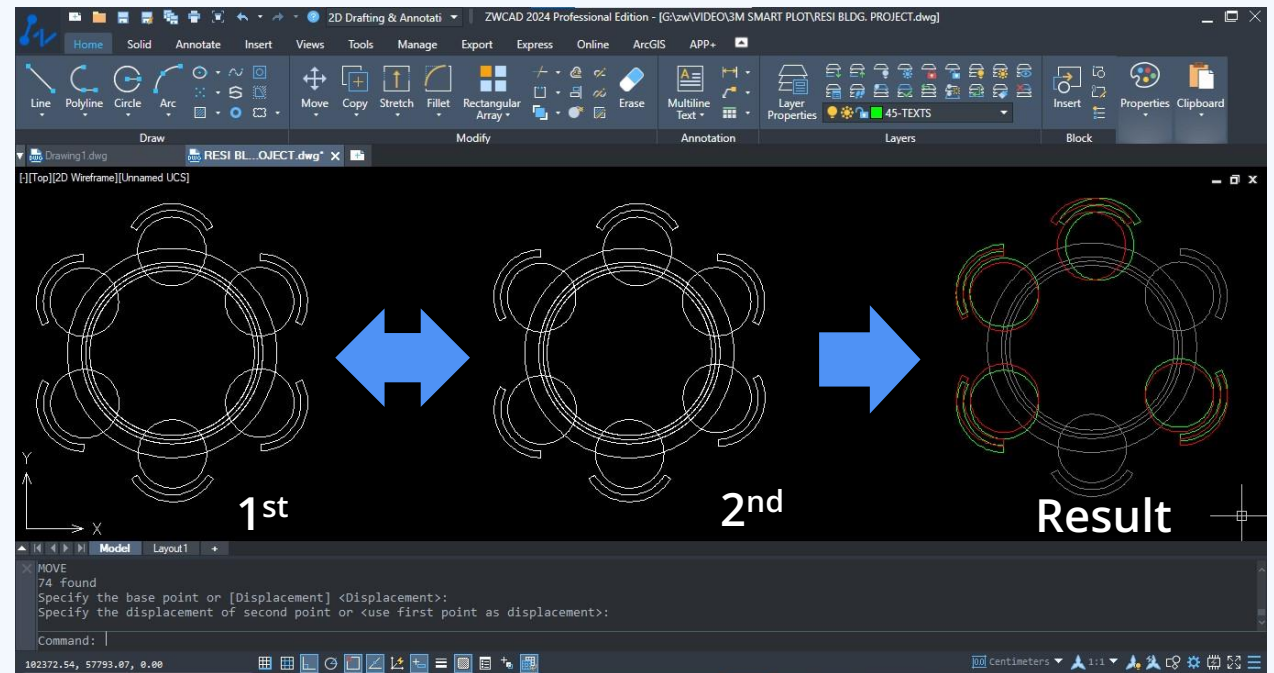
2D Drafting & Annotati ZWCAD 2024 Professional Edition - [G:\zw\VIDEO\3M SMART PLOT\RESI BLDG. PROJECT.dwg]

Home Solid Annotate Insert Views Tools Manage Export Express Online ArcGIS APP+

Line Polyline Circle Arc
Draw

Move Copy Stretch Fillet Rectangular Array Erase
Modify

Multiline Text
Annotation

Layer Properties 45-TEXTS
Layers

Insert
Block

Properties Clipboard

Drawing1.dwg RESI BL...OJECT.dwg*

[-][Top][2D Wireframe][Unnamed UCS]

Y
X

1st

2nd

Result

Model Layout1 +

MOVE
74 found
Specify the base point or [Displacement] <Displacement>:
Specify the displacement of second point or <use first point as displacement>:

Command:

102372.54, 57793.07, 0.00

Centimeters 1:1